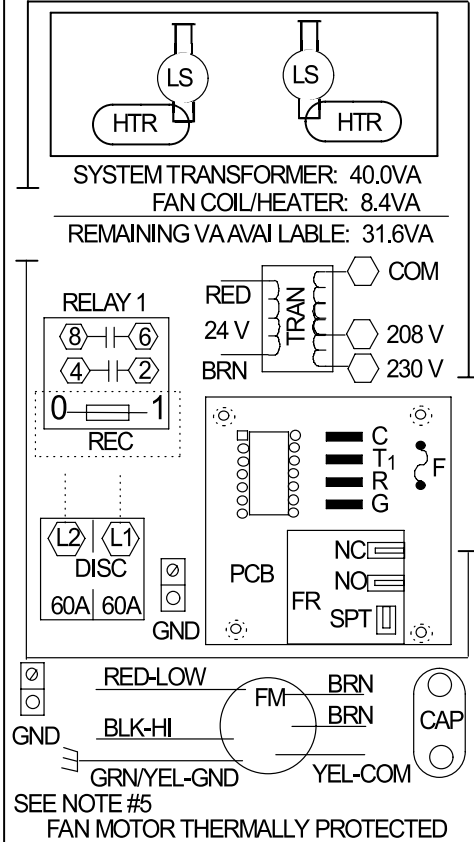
LS
LS
HTR
HTR

SYSTEM TRANSFORMER: 40.0VA
FAN COIL/HEATER: 8.4VA
REMAINING VA AVAI LABLE: 31.6VA

RELAY 1
8
6
4
2
0
1
REC

RED
24 V
BRN
TRAN
COM
208 V
230 V

C
$T_1$
R
G
F

L2
L1
DISC
60A
60A
GND

PCB
NC
NO
FR
SPT

GND
RED-LOW
BLK-HI
GRN/YEL-GND
FM
BRN
BRN
YEL-COM
CAP

SEE NOTE #5
FAN MOTOR THERMALLY PROTECTED